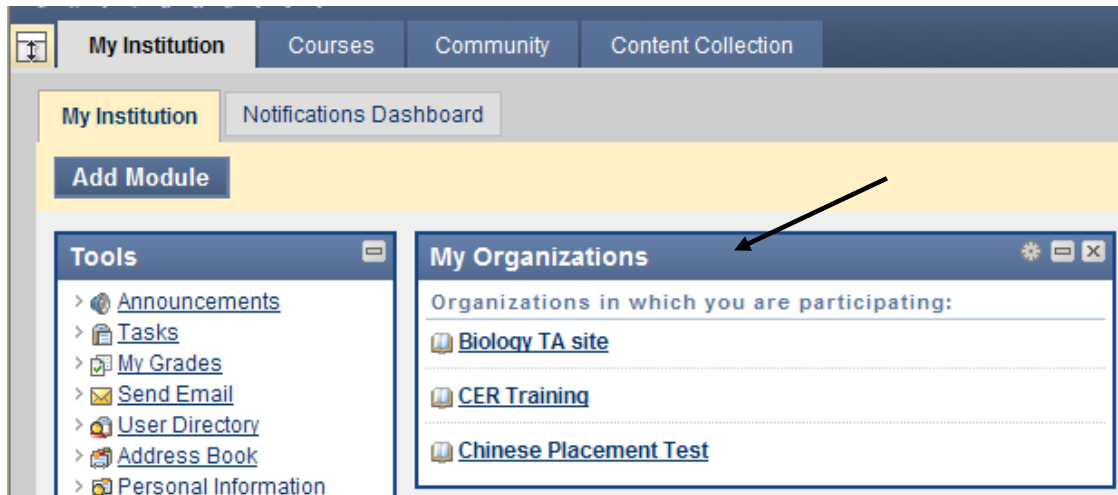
My Institution
Courses
Community
Content Collection

My Institution
Notifications Dashboard

Add Module

Tools

Announcements
Tasks
My Grades
Send Email
User Directory
Address Book
Personal Information

My Organizations

Organizations in which you are participating:

Biology TA site
CER Training
Chinese Placement Test